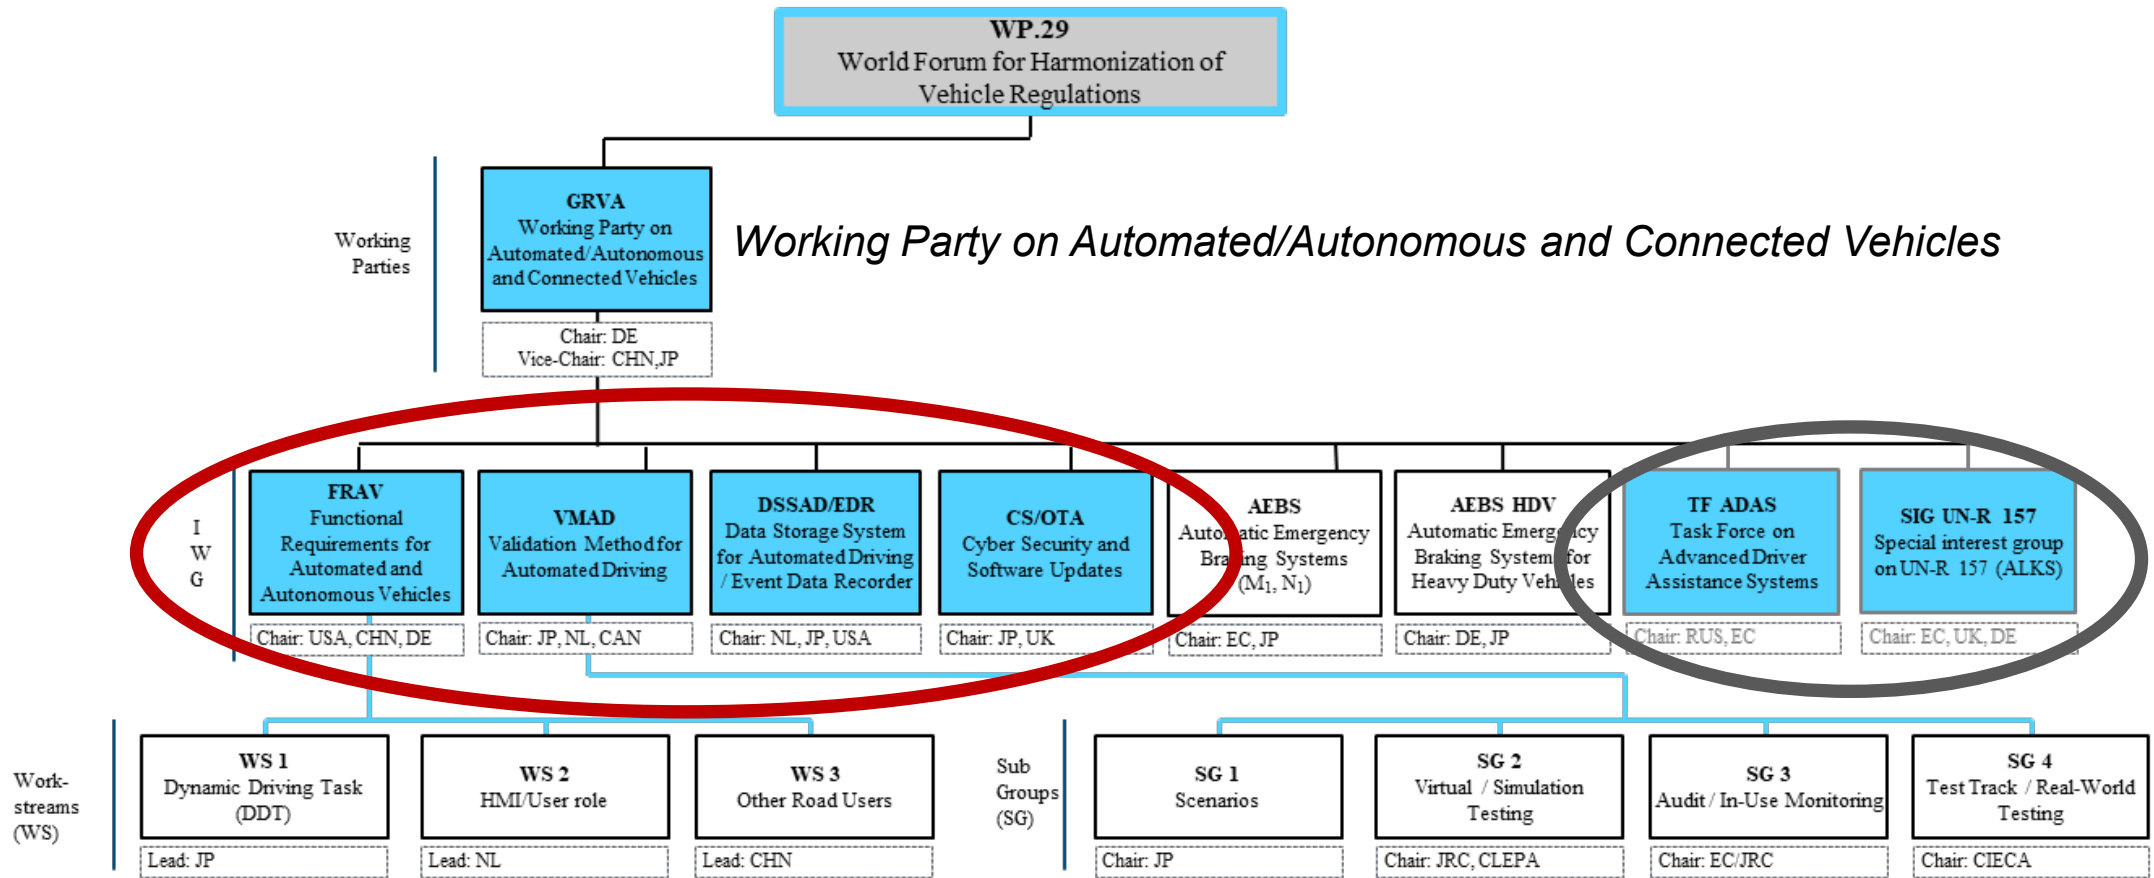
WP.29
World Forum for Harmonization of Vehicle Regulations

Working Parties

GRVA
Working Party on Automated/Autonomous and Connected Vehicles

Chair: DE
Vice-Chair: CHN,JP

Working Party on Automated/Autonomous and Connected Vehicles

I
W
G

FRAV
Functional Requirements for Automated and Autonomous Vehicles

Chair: USA, CHN, DE

VMAD
Validation Method for Automated Driving

Chair: JP, NL, CAN

DSSAD/EDR
Data Storage System for Automated Driving / Event Data Recorder

Chair: NL, JP, USA

CS/OTA
Cyber Security and Software Updates

Chair: JP, UK

AEBS
Auto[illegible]atic Emergency Bra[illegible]ing Systems ($M_1$, $N_1$)

Chair: EC, JP

AEBS HDV
Automatic Emerg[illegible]cy Braking System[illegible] for Heavy Duty Veh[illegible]les

Chair: DE, JP

TF ADAS
Task Force on Advanced Driver Assistance Systems

Chair: RUS, EC

SIG UN-R 157
Special interest group on UN-R 157 (ALKS)

Chair: EC, UK, DE

Work-streams (WS)

WS 1
Dynamic Driving Task (DDT)

Lead: JP

WS 2
HMI/User role

Lead: NL

WS 3
Other Road Users

Lead: CHN

Sub Groups (SG)

SG 1
Scenarios

Chair: JP

SG 2
Virtual / Simulation Testing

Chair: JRC, CLEPA

SG 3
Audit / In-Use Monitoring

Chair: EC/JRC

SG 4
Test Track / Real-World Testing

Chair: CIECA